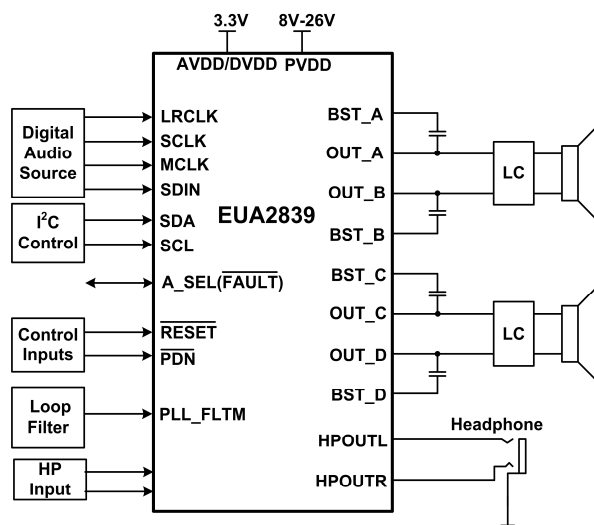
3.3V
8V-26V
AVDD/DVDD
PVDD

Digital Audio Source
LRCLK
SCLK
MCLK
SDIN

$I^2C$ Control
SDA
SCL

EUA2839

A_SEL($\overline{FAULT}$)

Control Inputs
$\overline{RESET}$
$\overline{PDN}$

Loop Filter
PLL_FLTM

HP Input

BST_A
OUT_A
OUT_B
BST_B
BST_C
OUT_C
OUT_D
BST_D
HPOUTL
HPOUTR

LC
LC

Headphone